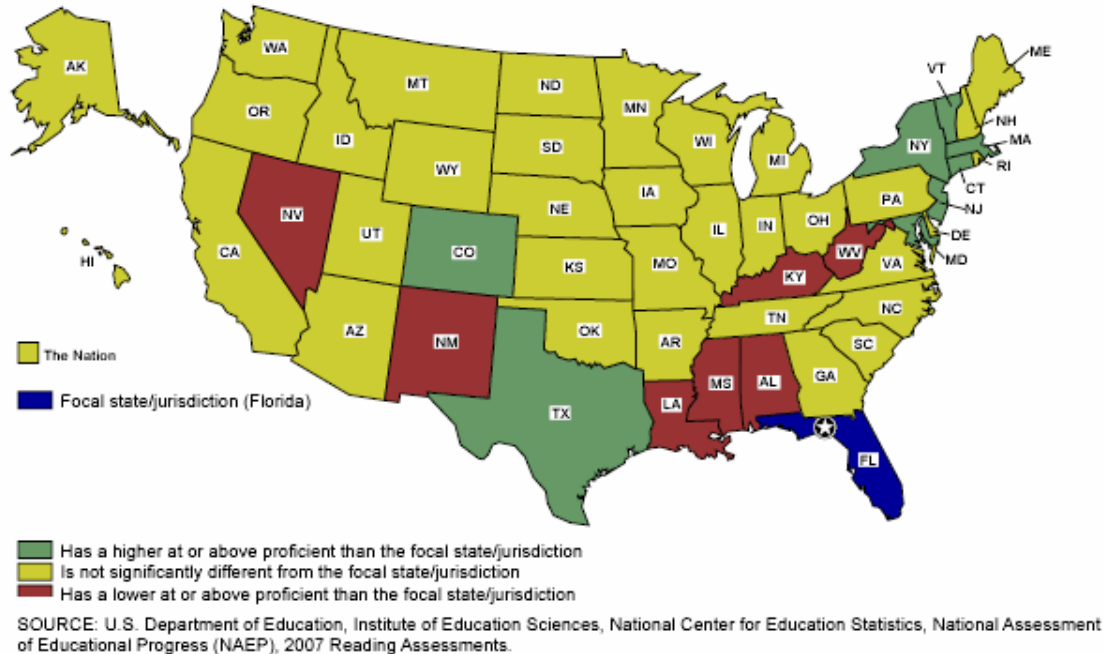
AK
WA
MT
ND
MN
ME
VT
OR
ID
SD
WI
NH
MA
NY
MI
WY
RI
CT
IA
PA
NV
NE
NJ
OH
UT
IL
IN
CO
DE
WV
MD
CA
KS
MO
VA
KY
HI
NC
TN
OK
AZ
NM
AR
SC
The Nation
GA
MS
AL
Focal state/jurisdiction (Florida)
LA
TX
FL

Has a higher at or above proficient than the focal state/jurisdiction
Is not significantly different from the focal state/jurisdiction
Has a lower at or above proficient than the focal state/jurisdiction

SOURCE: U.S. Department of Education, Institute of Education Sciences, National Center for Education Statistics, National Assessment of Educational Progress (NAEP), 2007 Reading Assessments.